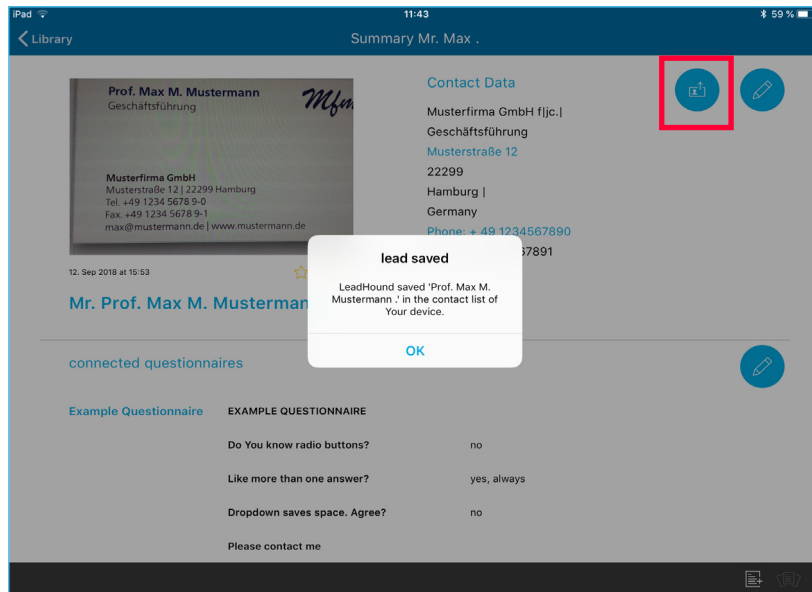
iPad 11:43 59 %

Library

Summary Mr. Max .

Prof. Max M. Mustermann
Geschäftsführung

Mfm

Musterfirma GmbH
Musterstraße 12 | 22299 Hamburg
Tel. +49 1234 5678 9-0
Fax. +49 1234 5678 9-1
max@mustermann.de | www.mustermann.de

12. Sep 2018 at 15:53

Mr. Prof. Max M. Musterman

Contact Data

Musterfirma GmbH f|jc.|
Geschäftsführung
Musterstraße 12
22299
Hamburg |
Germany
Phone: + 49 1234567890
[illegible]67891

lead saved

LeadHound saved 'Prof. Max M. Mustermann .' in the contact list of Your device.

OK

connected questionnaires

Example Questionnaire

| | |
|---|---|
| EXAMPLE QUESTIONNAIRE | |
| Do You know radio buttons? | no |
| Like more than one answer? | yes, always |
| Dropdown saves space. Agree? | no |
| Please contact me | |